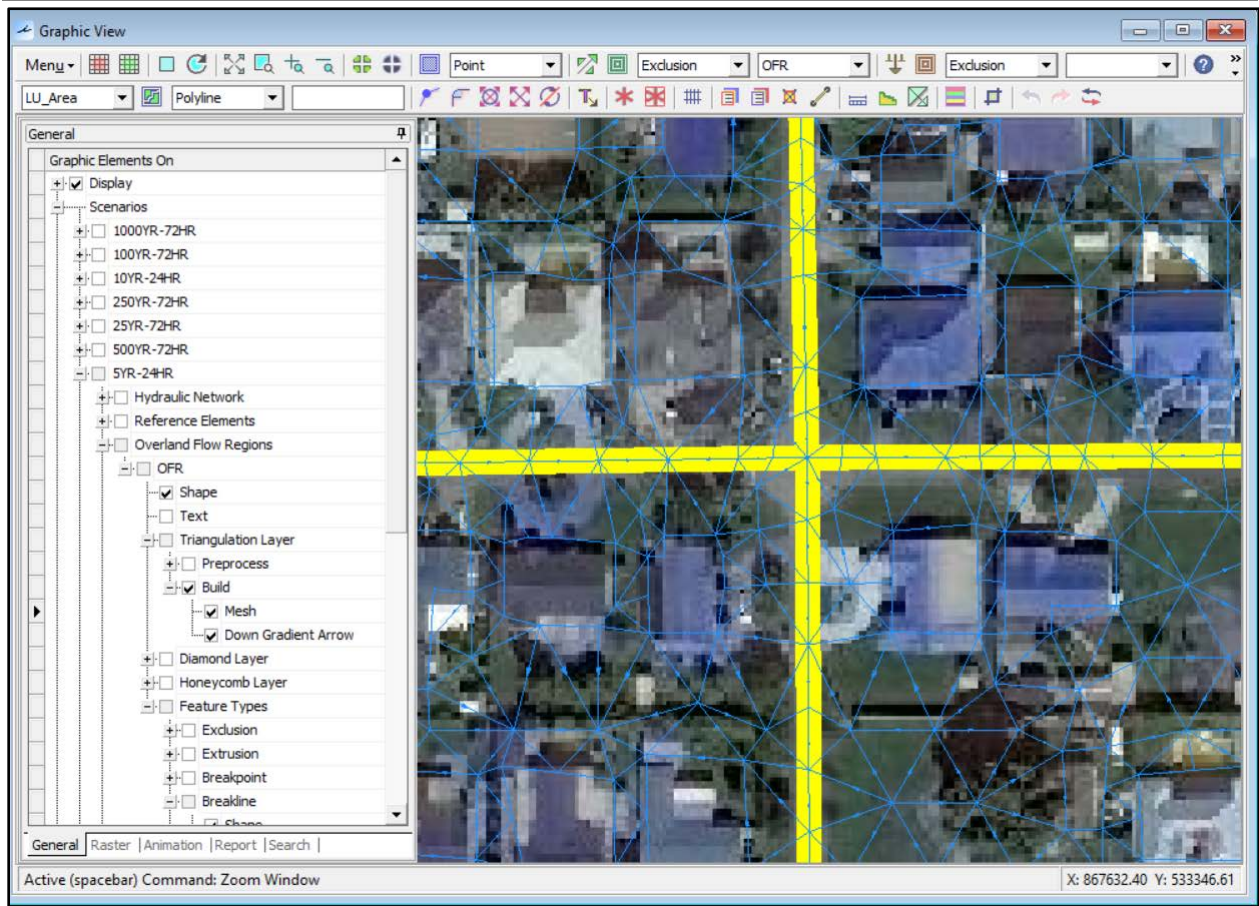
Graphic View

Menu Point Exclusion OFR Exclusion

LU_Area Polyline

General

Graphic Elements On

Display

Scenarios

1000YR-72HR

100YR-72HR

10YR-24HR

250YR-72HR

25YR-72HR

500YR-72HR

5YR-24HR

Hydraulic Network

Reference Elements

Overland Flow Regions

OFR

Shape

Text

Triangulation Layer

Preprocess

Build

Mesh

Down Gradient Arrow

Diamond Layer

Honeycomb Layer

Feature Types

Exclusion

Extrusion

Breakpoint

Breakline

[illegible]

General | Raster | Animation | Report | Search |

Active (spacebar) Command: Zoom Window

X: 867632.40 Y: 533346.61